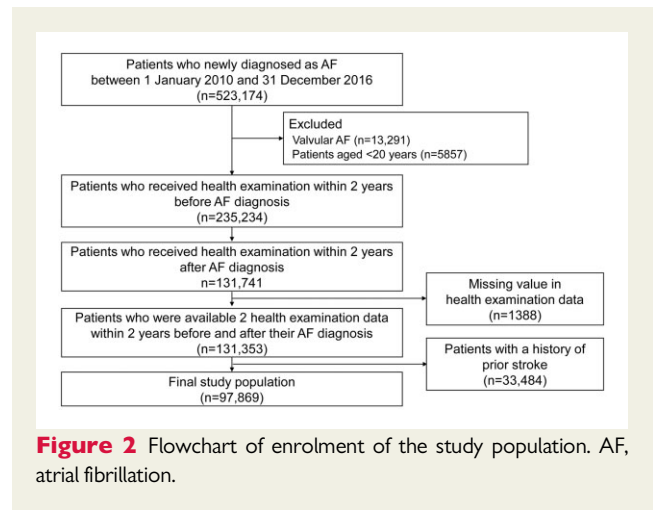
Patients who newly diagnosed as AF
between 1 January 2010 and 31 December 2016
(n=523,174)

Excluded
Valvular AF (n=13,291)
Patients aged <20 years (n=5857)

Patients who received health examination within 2 years before AF diagnosis
(n=235,234)

Patients who received health examination within 2 years after AF diagnosis
n=131,741

Missing value in health examination data
(n=1388)

Patients who were available 2 health examination data within 2 years before and after their AF diagnosis
(n=131,353)

Patients with a history of prior stroke
(n=33,484)

Final study population
(n=97,869)

**Figure 2** Flowchart of enrolment of the study population. AF, atrial fibrillation.